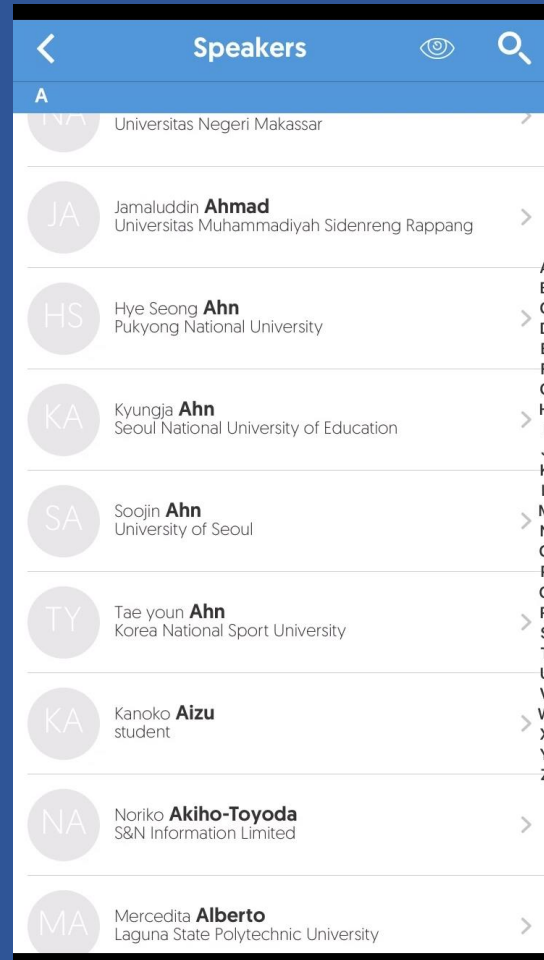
Speakers

A

NA Universitas Negeri Makassar

JA Jamaluddin **Ahmad**
Universitas Muhammadiyah Sidenreng Rappang

HS Hye Seong **Ahn**
Pukyong National University

KA Kyungja **Ahn**
Seoul National University of Education

SA Soojin **Ahn**
University of Seoul

TY Tae youn **Ahn**
Korea National Sport University

KA Kanoko **Aizu**
student

NA Noriko **Akiho-Toyoda**
S&N Information Limited

MA Mercedita **Alberto**
Laguna State Polytechnic University

A
B
C
D
E
F
G
H
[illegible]
J
K
L
M
N
O
P
Q
R
S
T
U
V
W
X
Y
Z